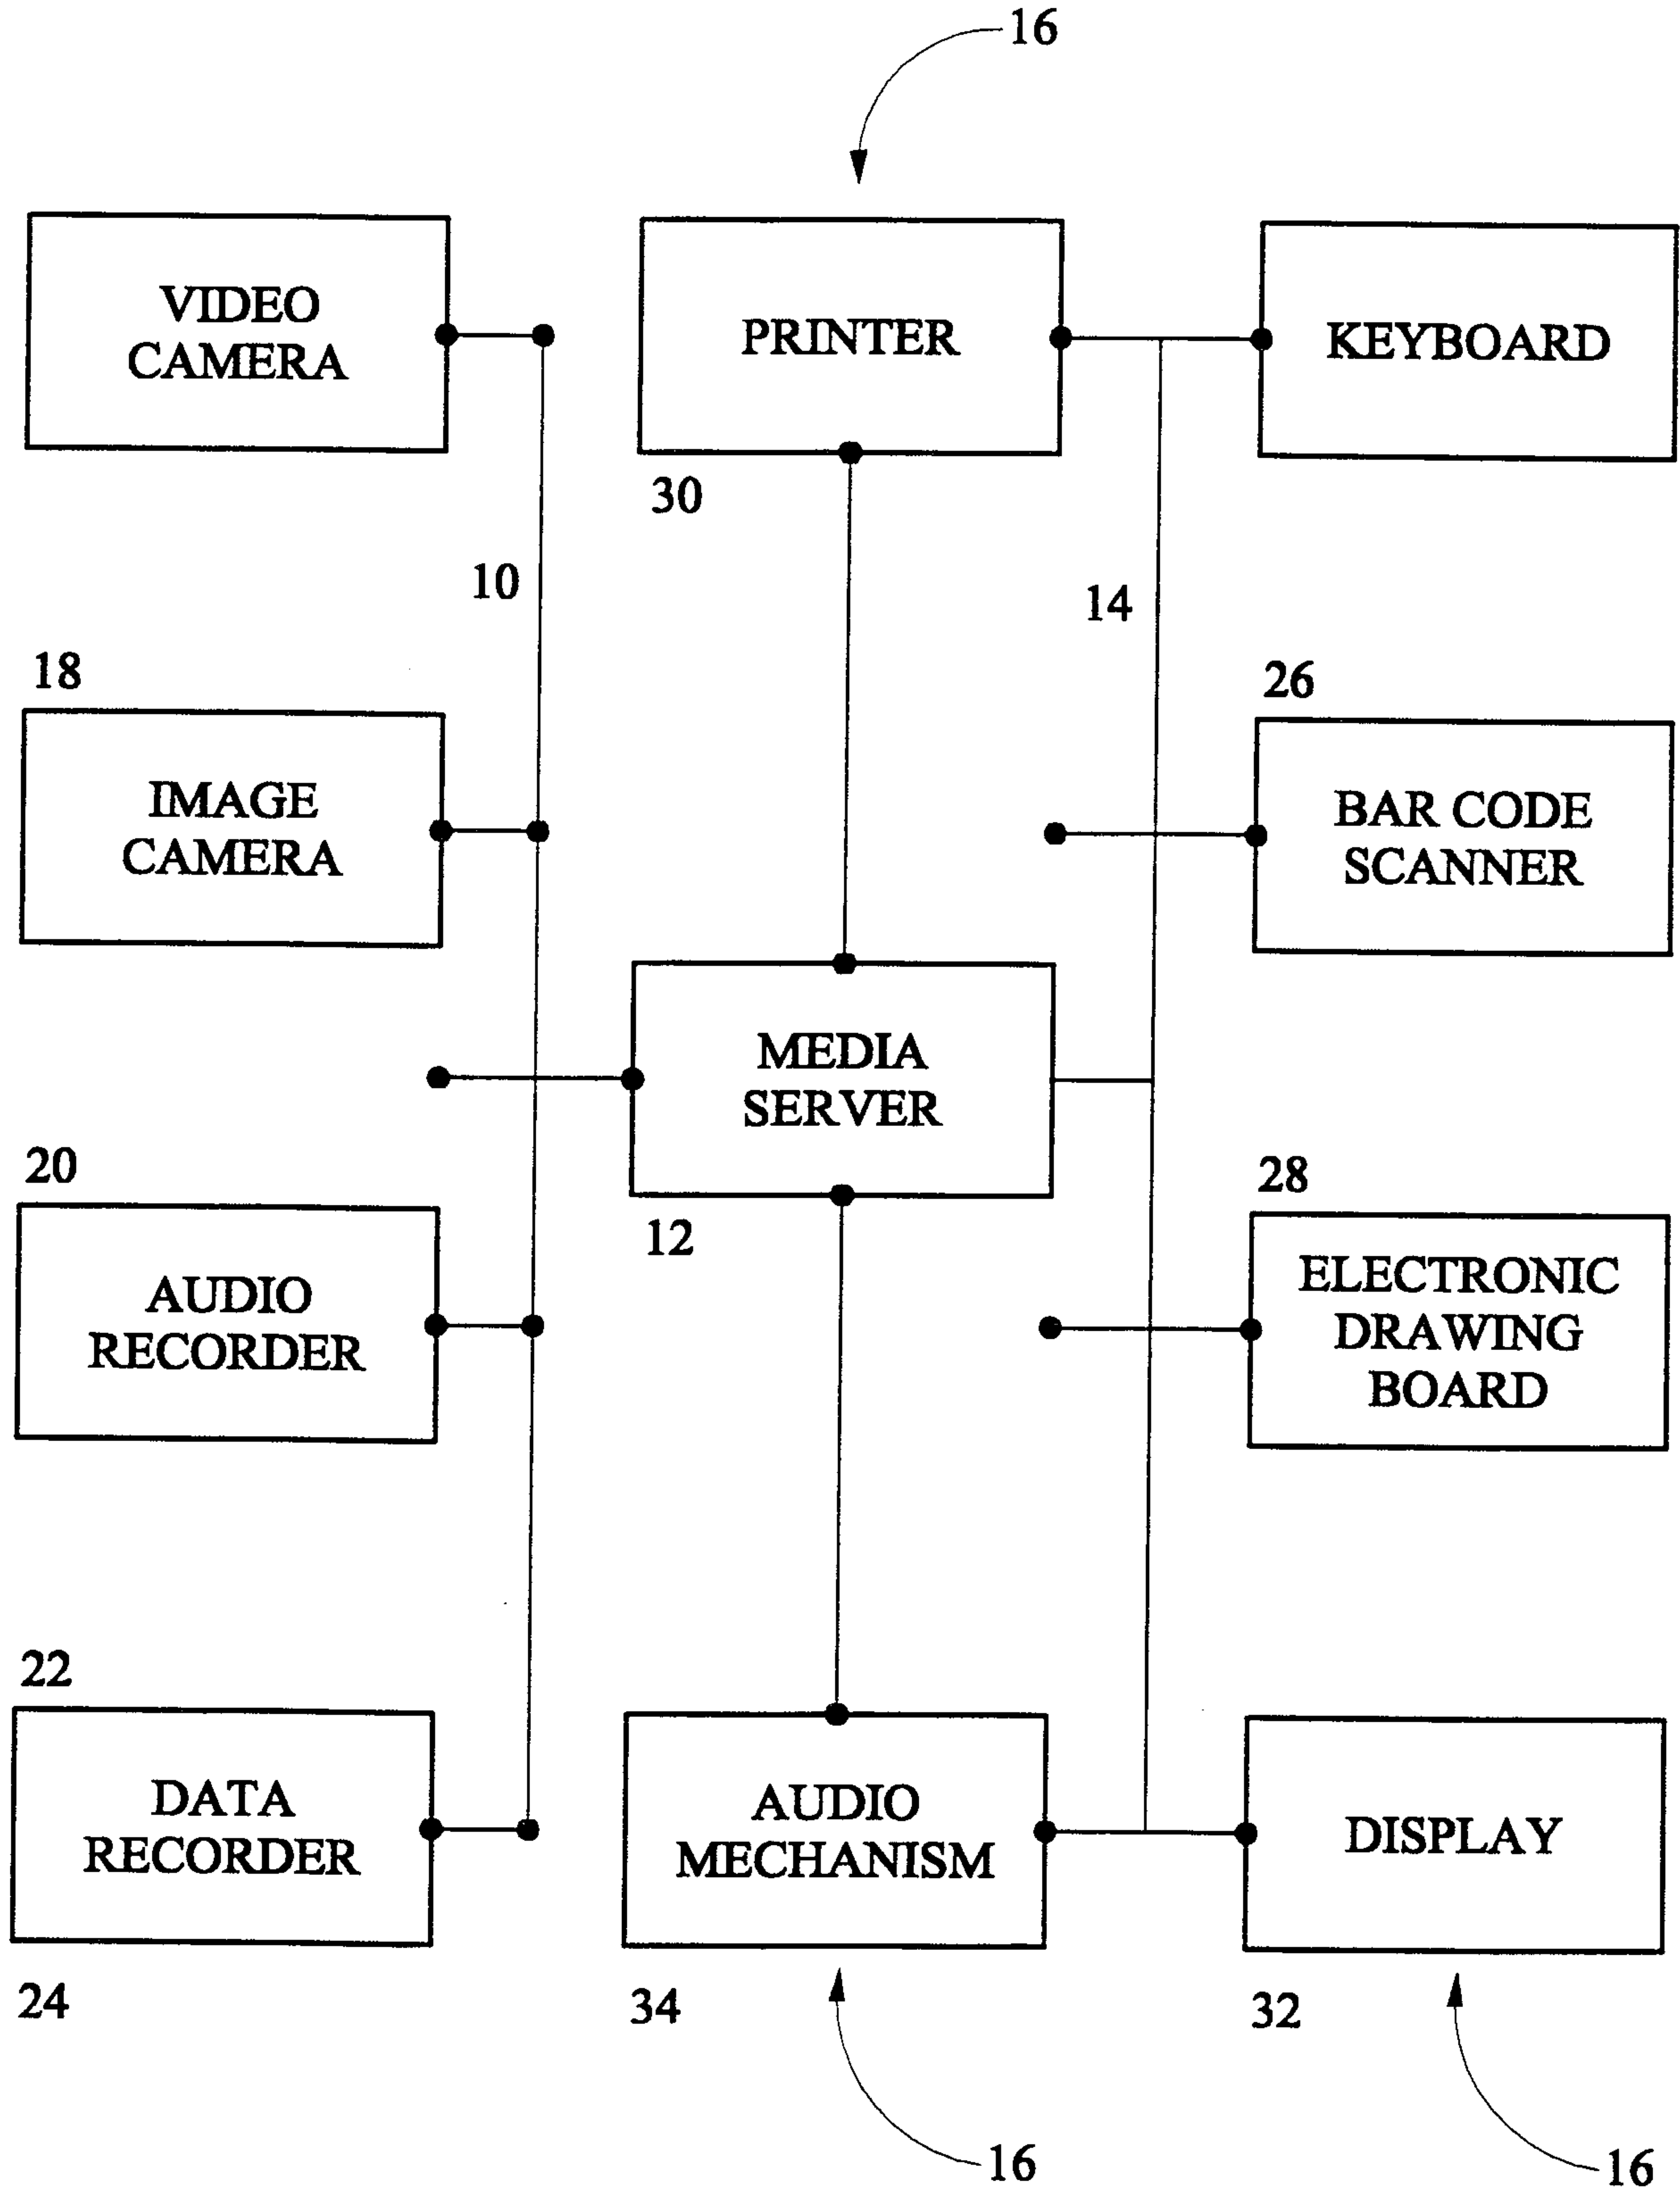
16

VIDEO CAMERA

PRINTER

KEYBOARD

30

10

14

18

26

IMAGE CAMERA

BAR CODE SCANNER

MEDIA SERVER

20

28

12

AUDIO RECORDER

ELECTRONIC DRAWING BOARD

22

DATA RECORDER

AUDIO MECHANISM

DISPLAY

24

34

32

16

16